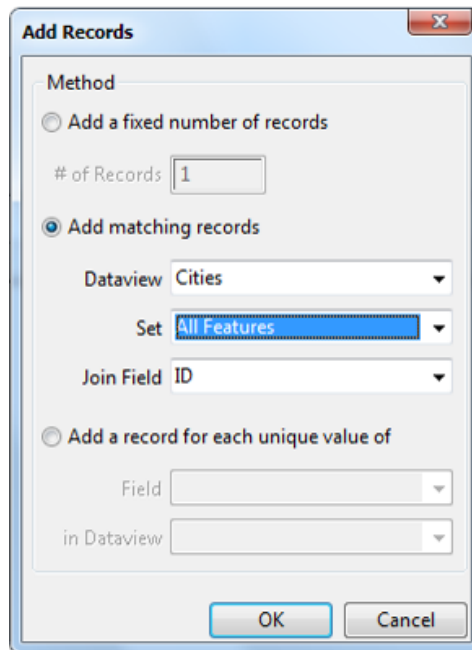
Add Records

Method

Add a fixed number of records

# of Records 1

Add matching records

Dataview Cities

Set All Features

Join Field ID

Add a record for each unique value of

Field

in Dataview

OK Cancel